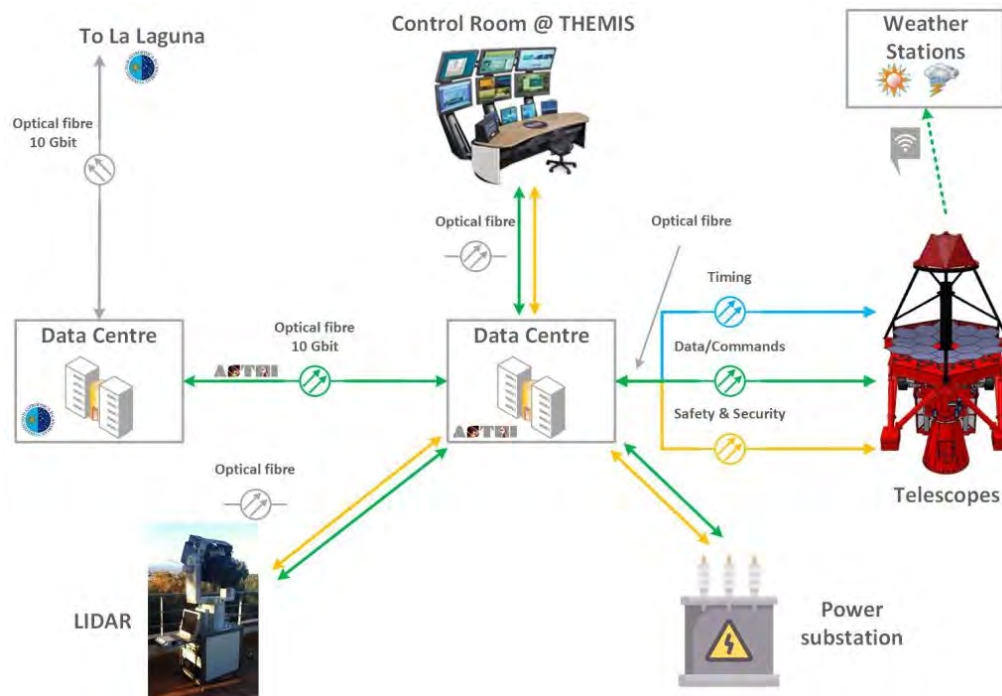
To La Laguna

Control Room @ THEMIS

Weather Stations

Optical fibre 10 Gbit

Optical fibre

Optical fibre

Timing

Data Centre

Optical fibre 10 Gbit

Data Centre

Data/Commands

ASTRI

ASTRI

Safety & Security

Optical fibre

Telescopes

LIDAR

Power substation